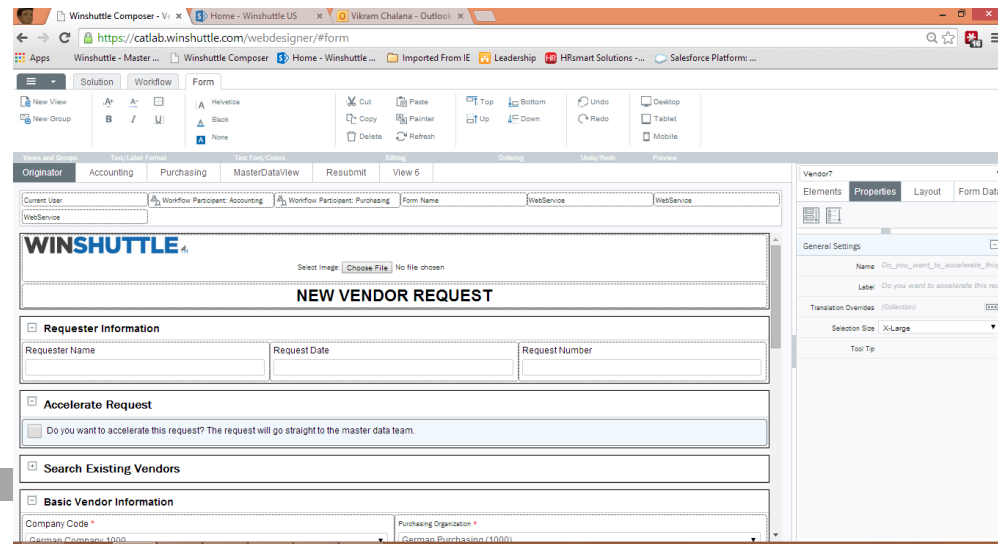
Winshuttle Composer - Vi ×
Home - Winshuttle US ×
Vikram Chalana - Outlook ×

https://catlab.winshuttle.com/webdesigner/#form

Apps Winshuttle - Master ... Winshuttle Composer Home - Winshuttle ... Imported From IE Leadership HRsmart Solutions -... Salesforce Platform: ...

Solution Workflow Form

New View
New Group
Helvetica
Black
None
Cut
Copy
Delete
Paste
Painter
Refresh
Top
Up
Bottom
Down
Undo
Redo
Desktop
Tablet
Mobile

Views and Groups Text/Label Format Text Font/Colors Editing Ordering Undo/Redo Preview

Originator Accounting Purchasing MasterDataView Resubmit View 6

Current User
Workflow Participant: Accounting
Workflow Participant: Purchasing
Form Name
WebService
WebService
WebService

WINSHUTTLE

Select Image: Choose File No file chosen

NEW VENDOR REQUEST

Requester Information

| Requester Name | Request Date | Request Number |
|---|---|---|

Accelerate Request

Do you want to accelerate this request? The request will go straight to the master data team.

Search Existing Vendors

Basic Vendor Information

Company Code *
German Company 1000
Purchasing Organization *
German Purchasing (1000)

Vendor7

Elements Properties Layout Form Data

General Settings

Name Do_you_want_to_accelerate_this
Label Do you want to accelerate this req
Translation Overrides (Collection)
Selection Size X-Large
Tool Tip